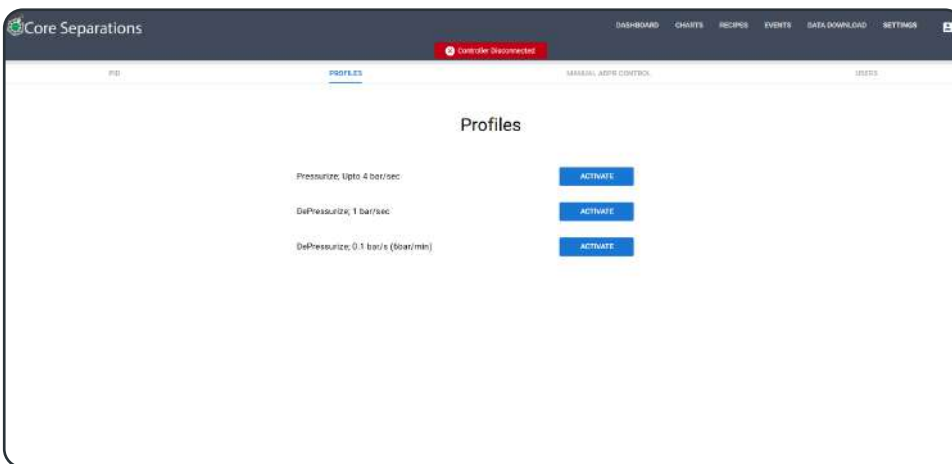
Core Separations

DASHBOARD CHARTS RECIPES EVENTS DATA DOWNLOAD SETTINGS

Controller Disconnected

PID PROFILES MANUAL ABPR CONTROL USERS

Profiles

Pressurize; Upto 4 bar/sec ACTIVATE

DePressurize; 1 bar/sec ACTIVATE

DePressurize; 0.1 bar/s (6bar/min) ACTIVATE